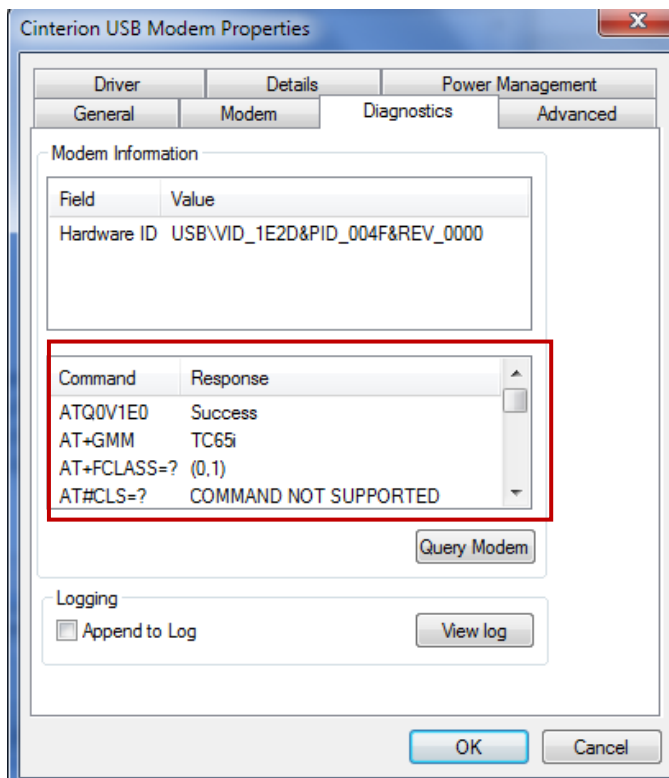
Cinterion USB Modem Properties

Driver | Details | Power Management
General | Modem | Diagnostics | Advanced

Modem Information

| Field | Value |
|---|---|
| Hardware ID | USB\VID_1E2D&PID_004F&REV_0000 |

| Command | Response |
|---|---|
| ATQ0V1E0 | Success |
| AT+GMM | TC65i |
| AT+FCLASS=? | (0,1) |
| AT#CLS=? | COMMAND NOT SUPPORTED |

Query Modem

Logging

Append to Log

View log

OK

Cancel